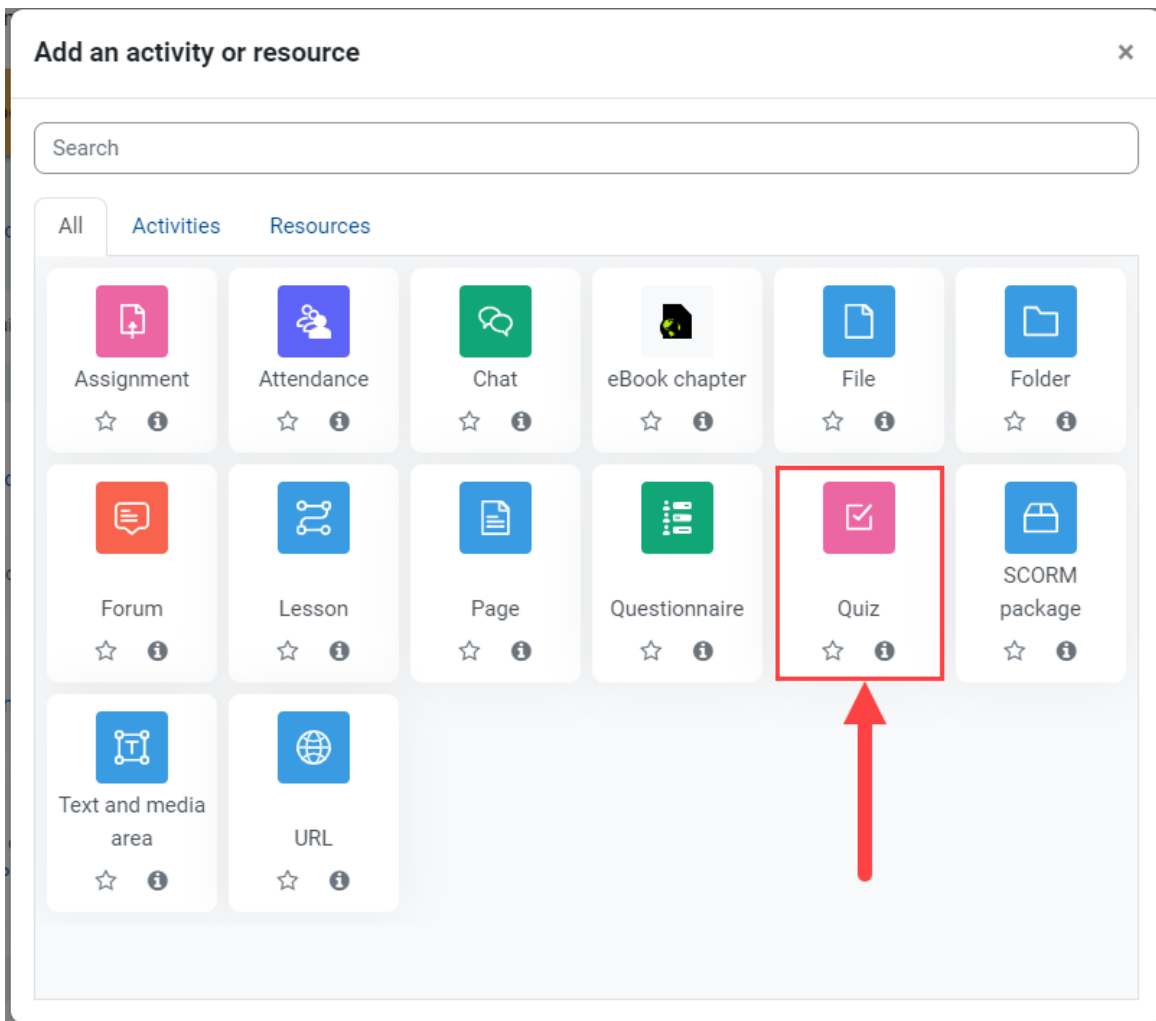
Add an activity or resource ×

Search

All Activities Resources

Assignment

Attendance

Chat

eBook chapter

File

Folder

Forum

Lesson

Page

Questionnaire

Quiz

SCORM package

Text and media area

URL